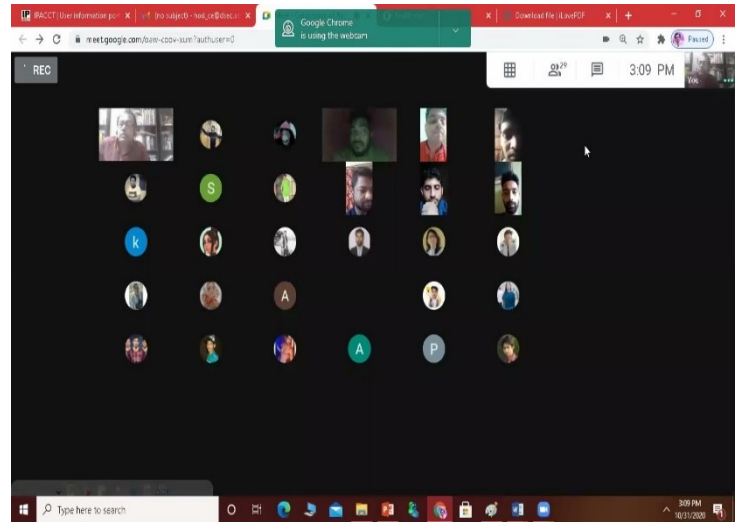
IPACCT | User information por ×
(no subject) - hod_ce@dsec.ac ×
Google Chrome is using the webcam
×
Download file | iLovePDF ×
+
meet.google.com/oaw-cqov-sum?authuser=0
Paused
REC
29
3:09 PM
You
S
k
A
A
P
Type here to search
3:09 PM
10/31/2020